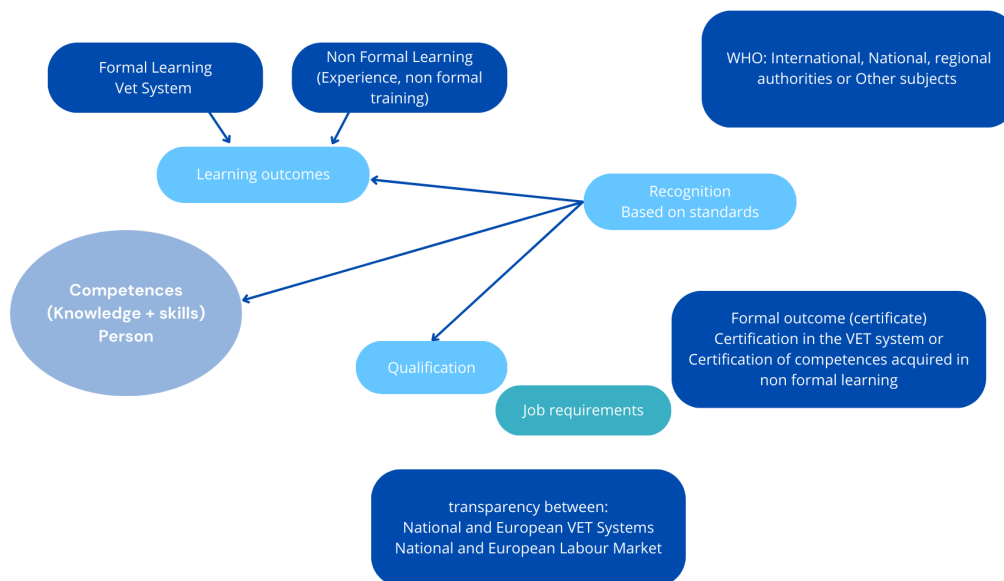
Formal Learning
Vet System

Non Formal Learning
(Experience, non formal training)

WHO: International, National, regional authorities or Other subjects

Learning outcomes

Recognition
Based on standards

Competences
(Knowledge + skills)
Person

Formal outcome (certificate)
Certification in the VET system or
Certification of competences acquired in non formal learning

Qualification

Job requirements

transparency between:
National and European VET Systems
National and European Labour Market